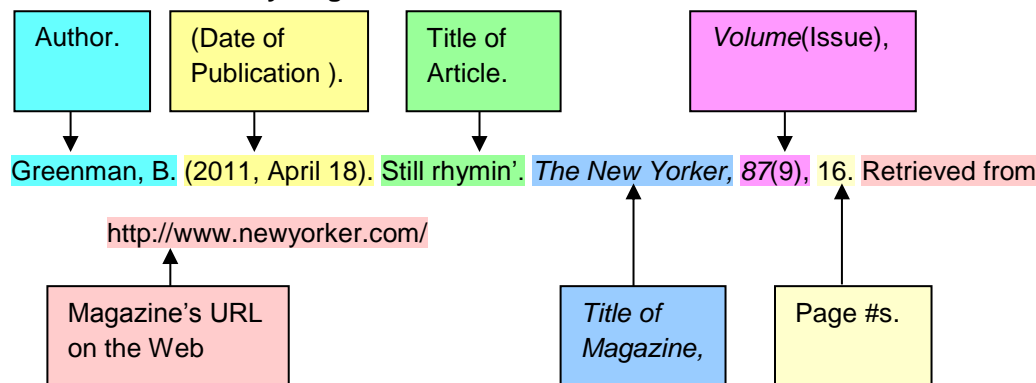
Author.

(Date of Publication ).

Title of Article.

*Volume*(Issue),

Greenman, B. (2011, April 18). Still rhymin'. *The New Yorker, 87*(9), 16. Retrieved from

http://www.newyorker.com/

Magazine's URL on the Web

*Title of Magazine,*

Page #s.